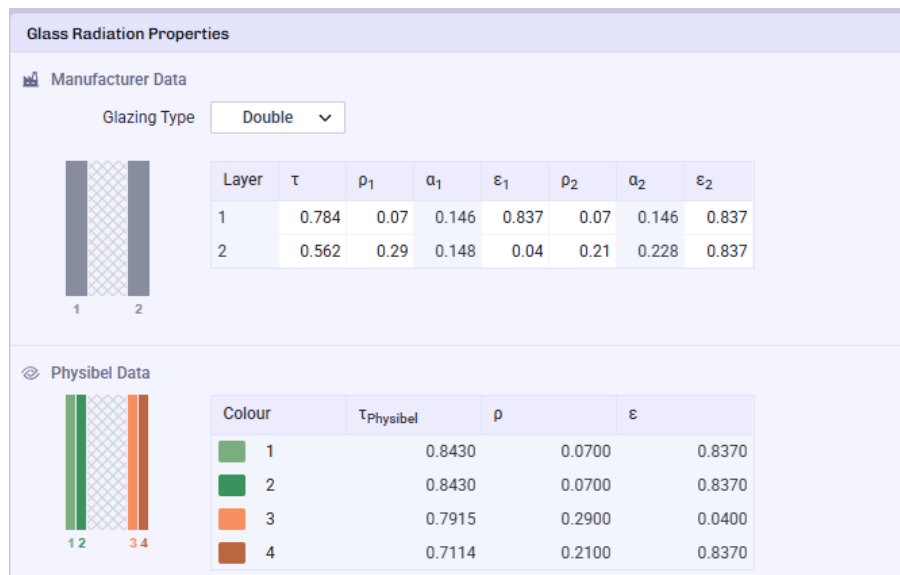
Glass Radiation Properties

Manufacturer Data

Glazing Type Double

| Layer | τ | $\rho_1$ | $\alpha_1$ | $\varepsilon_1$ | $\rho_2$ | $\alpha_2$ | $\varepsilon_2$ |
|---|---|---|---|---|---|---|---|
| 1 | 0.784 | 0.07 | 0.146 | 0.837 | 0.07 | 0.146 | 0.837 |
| 2 | 0.562 | 0.29 | 0.148 | 0.04 | 0.21 | 0.228 | 0.837 |

1 2

Physibel Data

| Colour | $\tau_{Physibel}$ | ρ | ε |
|---|---|---|---|
| 1 | 0.8430 | 0.0700 | 0.8370 |
| 2 | 0.8430 | 0.0700 | 0.8370 |
| 3 | 0.7915 | 0.2900 | 0.0400 |
| 4 | 0.7114 | 0.2100 | 0.8370 |

1 2 3 4